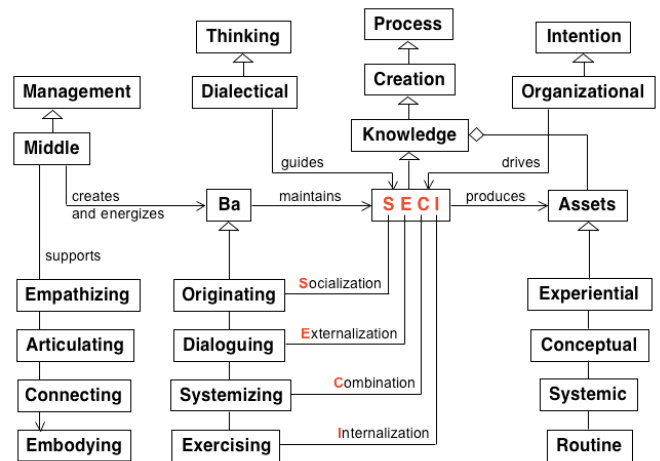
Thinking

Process

Intention

Management

Creation

Dialectical

Organizational

Knowledge

Middle

guides

drives

creates and energizes

Ba

maintains

S E C I

produces

Assets

supports

Empathizing

Originating

Socialization

Experiential

Articulating

Dialoguing

Externalization

Conceptual

Connecting

Systemizing

Combination

Systemic

Embodying

Exercising

Internalization

Routine